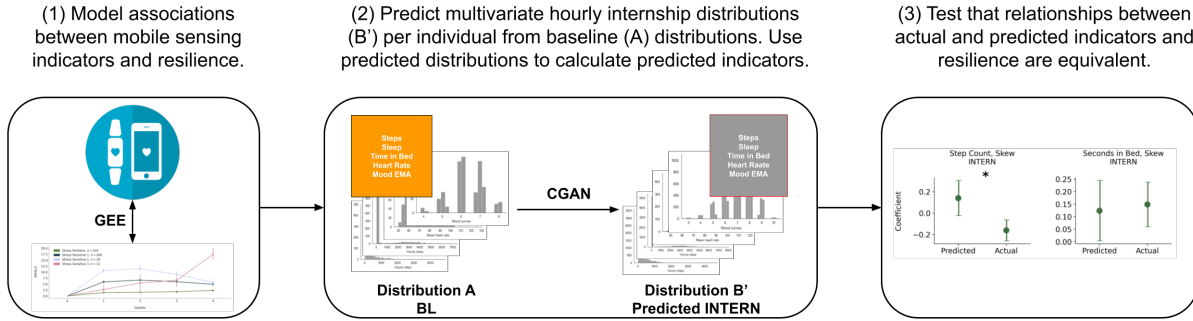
(1) Model associations between mobile sensing indicators and resilience.

(2) Predict multivariate hourly internship distributions (B') per individual from baseline (A) distributions. Use predicted distributions to calculate predicted indicators.

(3) Test that relationships between actual and predicted indicators and resilience are equivalent.

GEE

Steps
Sleep
Time in Bed
Heart Rate
Mood EMA

CGAN

Steps
Sleep
Time in Bed
Heart Rate
Mood EMA

Distribution A
BL

Distribution B'
Predicted INTERN

Step Count, Skew
INTERN

*

Coefficient

0.2
0.0
−0.2

Predicted Actual

Seconds in Bed, Skew
INTERN

0.25
0.20
0.15
0.10
0.05
0.00

Predicted Actual